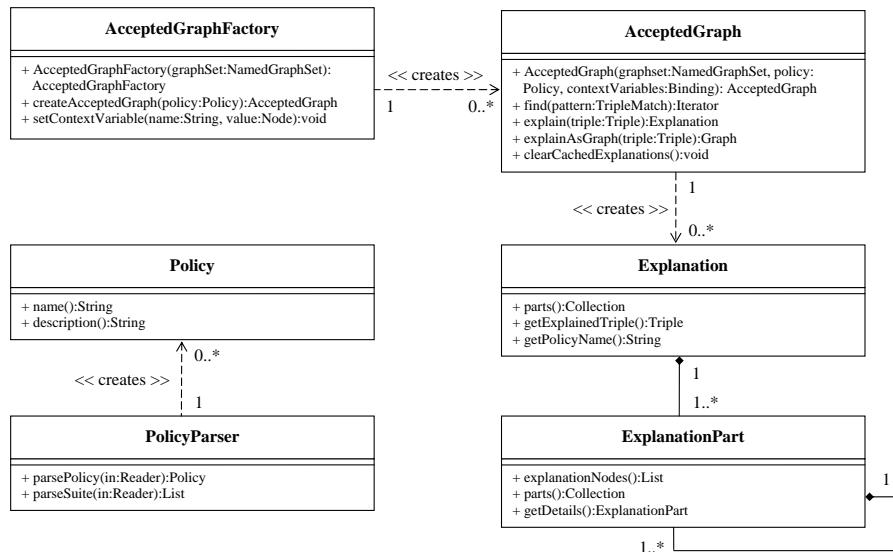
AcceptedGraphFactory

+ AcceptedGraphFactory(graphSet:NamedGraphSet): AcceptedGraphFactory
+ createAcceptedGraph(policy:Policy):AcceptedGraph
+ setContextVariable(name:String, value:Node):void

<< creates >>
1
0..*

AcceptedGraph

+ AcceptedGraph(graphset:NamedGraphSet, policy: Policy, contextVariables:Binding): AcceptedGraph
+ find(pattern:TripleMatch):Iterator
+ explain(triple:Triple):Explanation
+ explainAsGraph(triple:Triple):Graph
+ clearCachedExplanations():void

1
<< creates >>
0..*

Policy

+ name():String
+ description():String

0..*
<< creates >>
1

PolicyParser

+ parsePolicy(in:Reader):Policy
+ parseSuite(in:Reader):List

Explanation

+ parts():Collection
+ getExplainedTriple():Triple
+ getPolicyName():String

1
1..*

ExplanationPart

+ explanationNodes():List
+ parts():Collection
+ getDetails():ExplanationPart

1
1..*